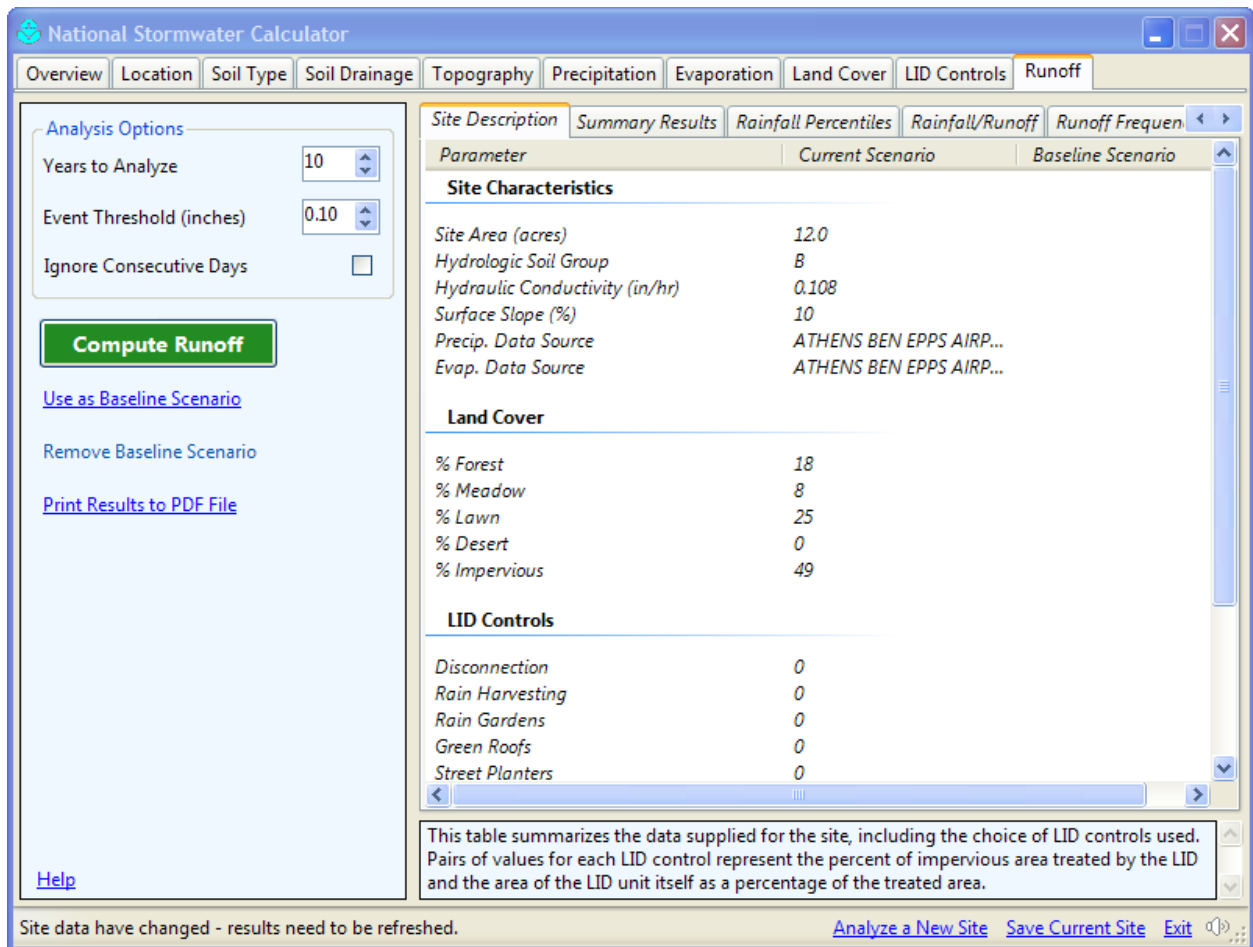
National Stormwater Calculator

Overview | Location | Soil Type | Soil Drainage | Topography | Precipitation | Evaporation | Land Cover | LID Controls | Runoff

Analysis Options
Years to Analyze 10
Event Threshold (inches) 0.10
Ignore Consecutive Days

Compute Runoff

Use as Baseline Scenario

Remove Baseline Scenario

Print Results to PDF File

Help

Site Description | Summary Results | Rainfall Percentiles | Rainfall/Runoff | Runoff Frequen

| Parameter | Current Scenario | Baseline Scenario |
|---|---|---|
| **Site Characteristics** | | |
| Site Area (acres) | 12.0 | |
| Hydrologic Soil Group | B | |
| Hydraulic Conductivity (in/hr) | 0.108 | |
| Surface Slope (%) | 10 | |
| Precip. Data Source | ATHENS BEN EPPS AIRP... | |
| Evap. Data Source | ATHENS BEN EPPS AIRP... | |
| **Land Cover** | | |
| % Forest | 18 | |
| % Meadow | 8 | |
| % Lawn | 25 | |
| % Desert | 0 | |
| % Impervious | 49 | |
| **LID Controls** | | |
| Disconnection | 0 | |
| Rain Harvesting | 0 | |
| Rain Gardens | 0 | |
| Green Roofs | 0 | |
| Street Planters | 0 | |

This table summarizes the data supplied for the site, including the choice of LID controls used. Pairs of values for each LID control represent the percent of impervious area treated by the LID and the area of the LID unit itself as a percentage of the treated area.

Site data have changed - results need to be refreshed.

Analyze a New Site   Save Current Site   Exit